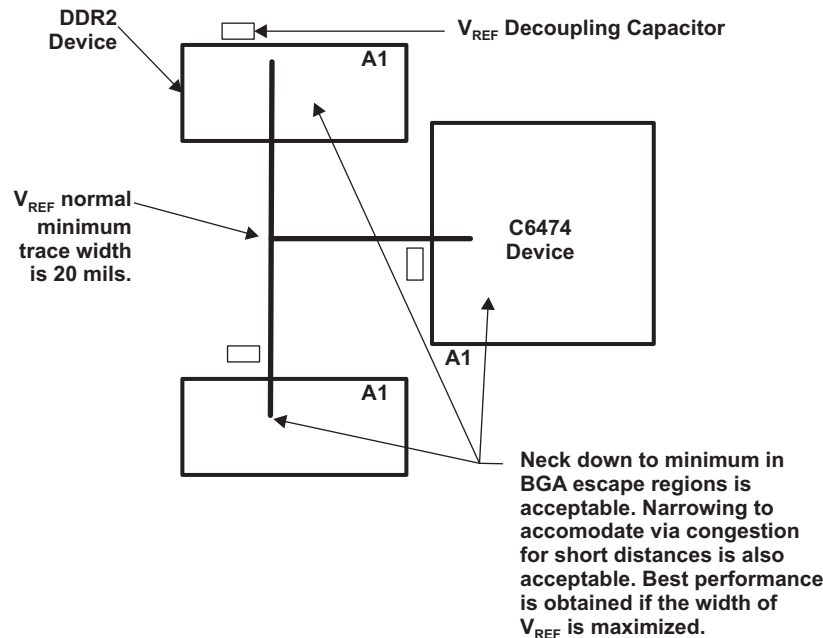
DDR2 Device

$V_{REF}$ Decoupling Capacitor

A1

$V_{REF}$ normal minimum trace width is 20 mils.

C6474 Device

A1

A1

Neck down to minimum in BGA escape regions is acceptable. Narrowing to accomodate via congestion for short distances is also acceptable. Best performance is obtained if the width of $V_{REF}$ is maximized.